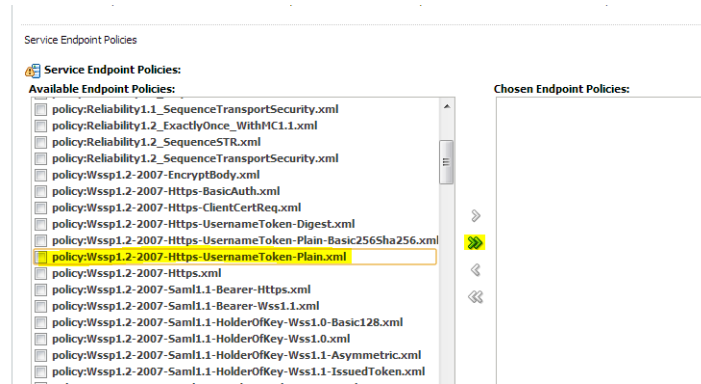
Service Endpoint Policies

Service Endpoint Policies:

Available Endpoint Policies:

policy:Reliability1.1_SequenceTransportSecurity.xml
policy:Reliability1.2_ExactlyOnce_WithMC1.1.xml
policy:Reliability1.2_SequenceSTR.xml
policy:Reliability1.2_SequenceTransportSecurity.xml
policy:Wssp1.2-2007-EncryptBody.xml
policy:Wssp1.2-2007-Https-BasicAuth.xml
policy:Wssp1.2-2007-Https-ClientCertReq.xml
policy:Wssp1.2-2007-Https-UsernameToken-Digest.xml
policy:Wssp1.2-2007-Https-UsernameToken-Plain-Basic256Sha256.xml
policy:Wssp1.2-2007-Https-UsernameToken-Plain.xml
policy:Wssp1.2-2007-Https.xml
policy:Wssp1.2-2007-Saml1.1-Bearer-Https.xml
policy:Wssp1.2-2007-Saml1.1-Bearer-Wss1.1.xml
policy:Wssp1.2-2007-Saml1.1-HolderOfKey-Wss1.0-Basic128.xml
policy:Wssp1.2-2007-Saml1.1-HolderOfKey-Wss1.0.xml
policy:Wssp1.2-2007-Saml1.1-HolderOfKey-Wss1.1-Asymmetric.xml
policy:Wssp1.2-2007-Saml1.1-HolderOfKey-Wss1.1-IssuedToken.xml

Chosen Endpoint Policies: